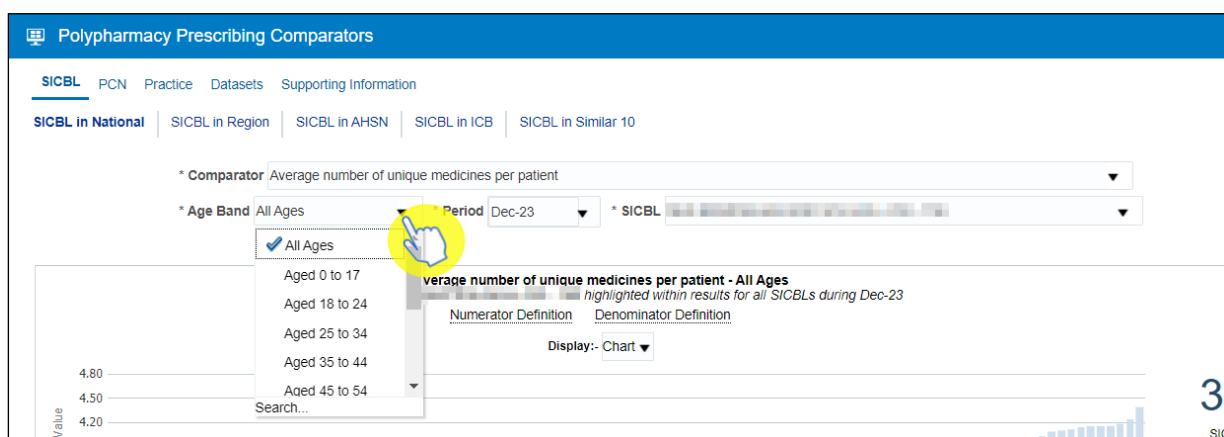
Polypharmacy Prescribing Comparators

SICBL PCN Practice Datasets Supporting Information

SICBL in National | SICBL in Region | SICBL in AHSN | SICBL in ICB | SICBL in Similar 10

* Comparator Average number of unique medicines per patient

* Age Band All Ages * Period Dec-23 * SICBL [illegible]

All Ages
Aged 0 to 17
Aged 18 to 24
Aged 25 to 34
Aged 35 to 44
Aged 45 to 54
Search...

verage number of unique medicines per patient - All Ages
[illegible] highlighted within results for all SICBLs during Dec-23

Numerator Definition Denominator Definition

Display:- Chart

4.80
4.50
4.20
Value

3
SIC